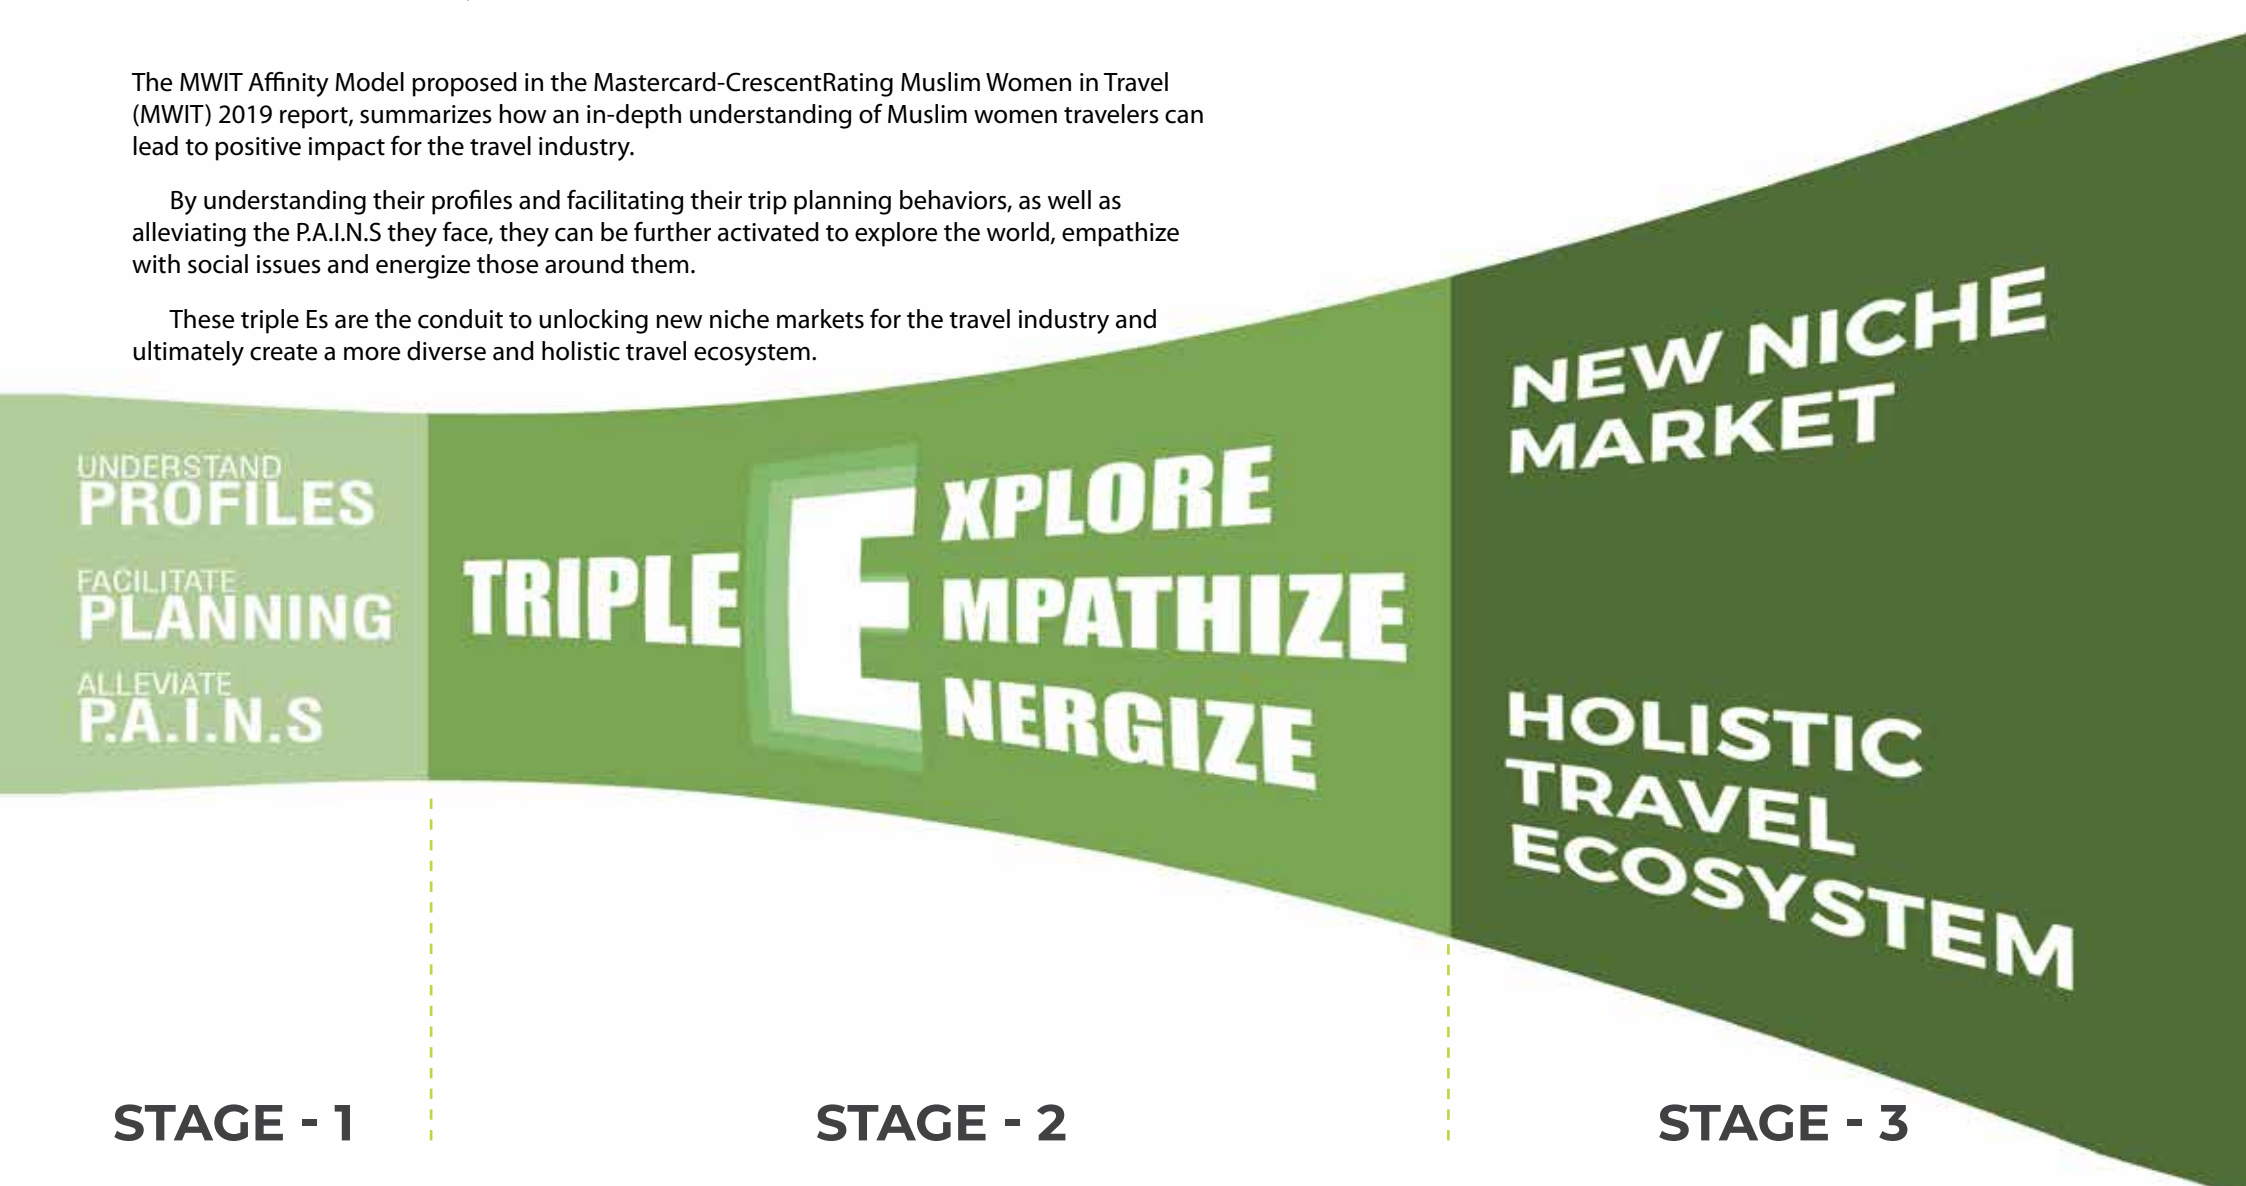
The MWIT Affinity Model proposed in the Mastercard-CrescentRating Muslim Women in Travel (MWIT) 2019 report, summarizes how an in-depth understanding of Muslim women travelers can lead to positive impact for the travel industry.

By understanding their profiles and facilitating their trip planning behaviors, as well as alleviating the P.A.I.N.S they face, they can be further activated to explore the world, empathize with social issues and energize those around them.

These triple Es are the conduit to unlocking new niche markets for the travel industry and ultimately create a more diverse and holistic travel ecosystem.

UNDERSTAND
PROFILES

FACILITATE
PLANNING

ALLEVIATE
P.A.I.N.S

TRIPLE E
XPLORE
MPATHIZE
NERGIZE

NEW NICHE MARKET

HOLISTIC TRAVEL ECOSYSTEM

STAGE - 1

STAGE - 2

STAGE - 3